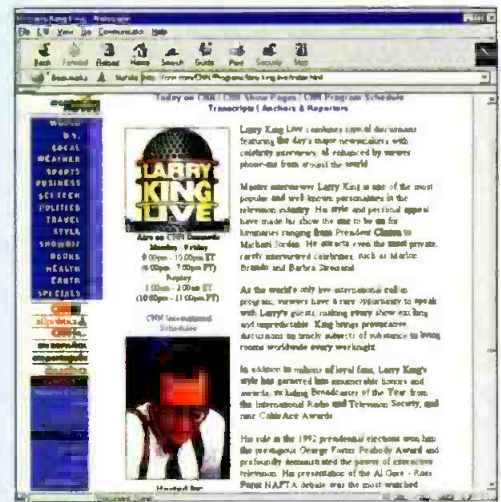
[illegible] King Live - Netscape

File Edit View Go Communicator Help

Back Forward Reload Home Search Guide Print Security Stop

Bookmarks Netsite: http://cnn.com/CNN/Programs/larry.king.live/index.html

Today on CNN | Show Pages | CNN Program Schedule
Transcripts | Anchors & Reporters

WORLD
U.S.
LOCAL
WEATHER
SPORTS
BUSINESS
SCI-TECH
POLITICS
TRAVEL
STYLE
SHOWBIZ
BOOKS
HEALTH
EARTH
SPECIALS

LARRY KING LIVE

Airs on CNN Domestic
Monday - Friday
9:00pm - 10:00pm ET
(6:00pm - 7:00pm PT)
Replay
1:00am - 2:00am ET
(10:00pm - 11:00pm PT)

CNN International Schedule

Hosted by

Larry King Live combines topical discussions featuring the day's major newsmakers with celebrity interviews, all enhanced by viewer phone-ins from around the world.

Master interviewer Larry King is one of the most popular and well-known personalities in the television industry. His style and personal appeal have made his show the one to go to for luminaries ranging from President Clinton to Michael Jordan. He attracts even the most private, rarely interviewed celebrities, such as Marlon Brando and Barbra Streisand.

As the world's only live international call-in program, viewers have a rare opportunity to speak with Larry's guests, making every show exciting and unpredictable. King brings provocative discussions on timely subjects of substance to living rooms worldwide every weeknight.

In addition to millions of loyal fans, Larry King's style has garnered him innumerable honors and awards, including Broadcaster of the Year from the International Radio and Television Society, and nine CableAce Awards.

His role in the 1992 presidential elections won him the prestigious George Foster Peabody Award and profoundly demonstrated the power of interactive television. His presentation of the Al Gore - Ross Perot NAFTA debate was the most watched